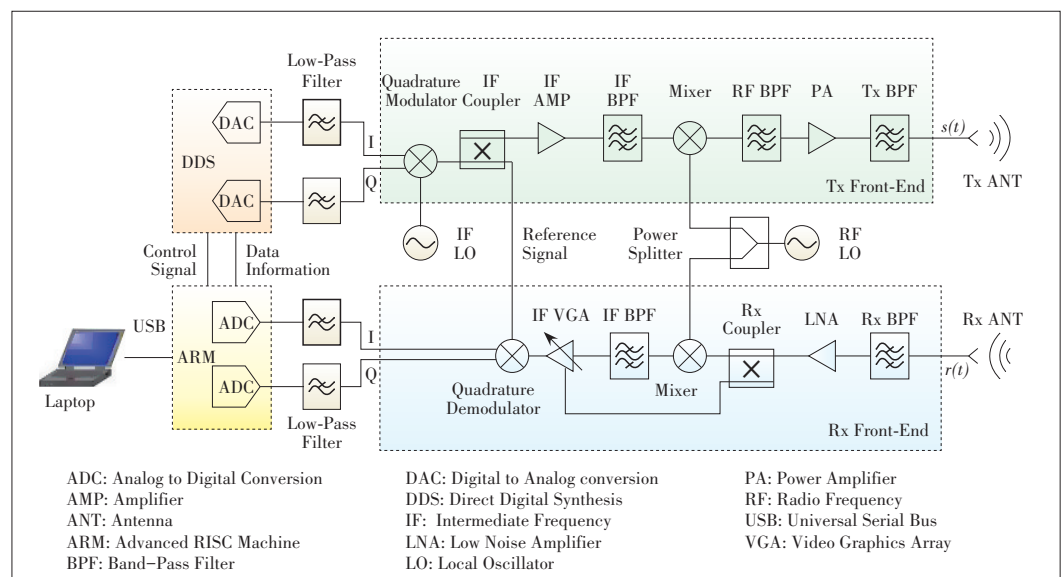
Low-Pass Filter

Quadrature Modulator

IF Coupler

IF AMP

IF BPF

Mixer

RF BPF

PA

Tx BPF

$s(t)$

DAC

DDS

DAC

I

Q

Tx Front-End

Tx ANT

IF LO

Reference Signal

Power Splitter

RF LO

Control Signal

Data Information

USB

ADC

ARM

ADC

I

Q

IF VGA

IF BPF

Rx Coupler

LNA

Rx BPF

Rx ANT

$r(t)$

Laptop

Quadrature Demodulator

Mixer

Low-Pass Filter

Rx Front-End

ADC: Analog to Digital Conversion
AMP: Amplifier
ANT: Antenna
ARM: Advanced RISC Machine
BPF: Band−Pass Filter

DAC: Digital to Analog conversion
DDS: Direct Digital Synthesis
IF: Intermediate Frequency
LNA: Low Noise Amplifier
LO: Local Oscillator

PA: Power Amplifier
RF: Radio Frequency
USB: Universal Serial Bus
VGA: Video Graphics Array